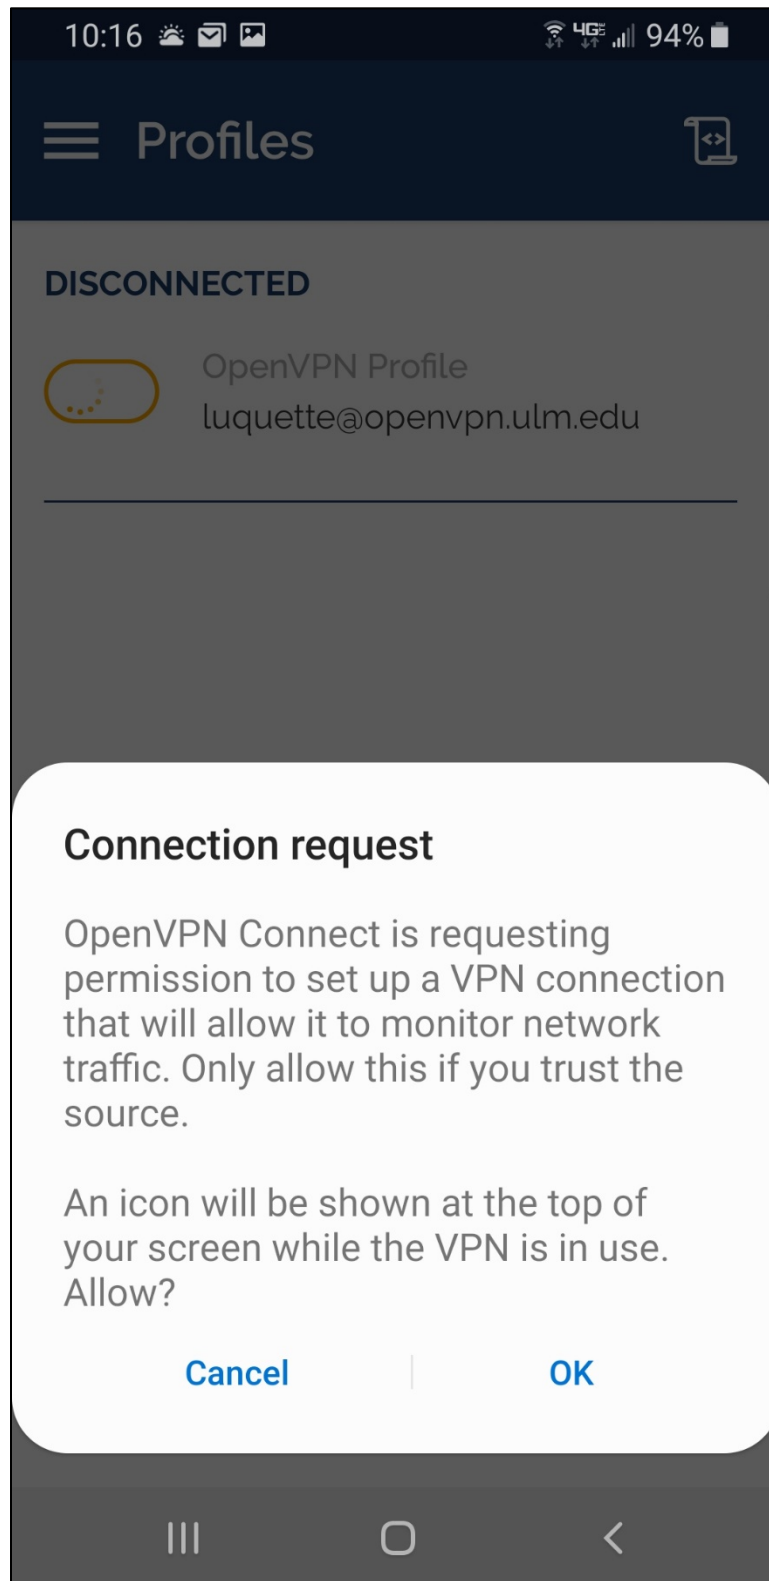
10:16 4G 94%

Profiles

DISCONNECTED

OpenVPN Profile
luquette@openvpn.ulm.edu

Connection request

OpenVPN Connect is requesting permission to set up a VPN connection that will allow it to monitor network traffic. Only allow this if you trust the source.

An icon will be shown at the top of your screen while the VPN is in use. Allow?

Cancel OK